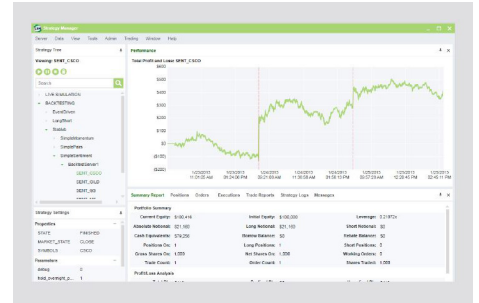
Strategy Manager

Server Data View Tools Admin Trading Window Help

Strategy Tree

Viewing: $ENT_CSCO

Search

LIVE SIMULATION

BACKTESTING

DummStrats

LongShort

Statist

SimpleMomentum

SimplePairs

SimpleSentiment

BacktestOrders1

$ENT_CSCO

$ENT_GOLD

$ENT_IBM

Strategy Settings

Properties

STATE FINISHED

MARKET_STATE CLOSE

SYMBOLS CSCO

Parameters

debug 0

Performance

Total Profit and Loss: $ENT_CSCO

$600

$500

$400

$300

$200

$100

$0

($100)

($200)

12/3/2013 11:24:23 AM

12/3/2013 03:04:38 PM

12/4/2013 11:32:45 AM

12/4/2013 03:15:13 PM

12/5/2013 10:57:29 AM

12/5/2013 12:38:45 PM

12/5/2013 02:45:11 PM

Summary Report Positions Orders Executions Trade Reports Strategy Logs Messages

Portfolio Summary

Current Equity: $100,416

Initial Equity: $100,000

Leverage: 0.21872x

Absolute Notional: $21,160

Long Notional: $21,160

Short Notional: $0

Cash Equivalents: $78,256

Shadow Balance: $0

Rebate Balance: $0

Positions On: 1

Long Positions: 1

Short Positions: 0

Gross Shares On: 1,000

Net Shares On: 1,000

Working Orders: 0

Trade Count: 1

Order Count: 1

Shares Traded: 1,000

Profit/Loss Analysis